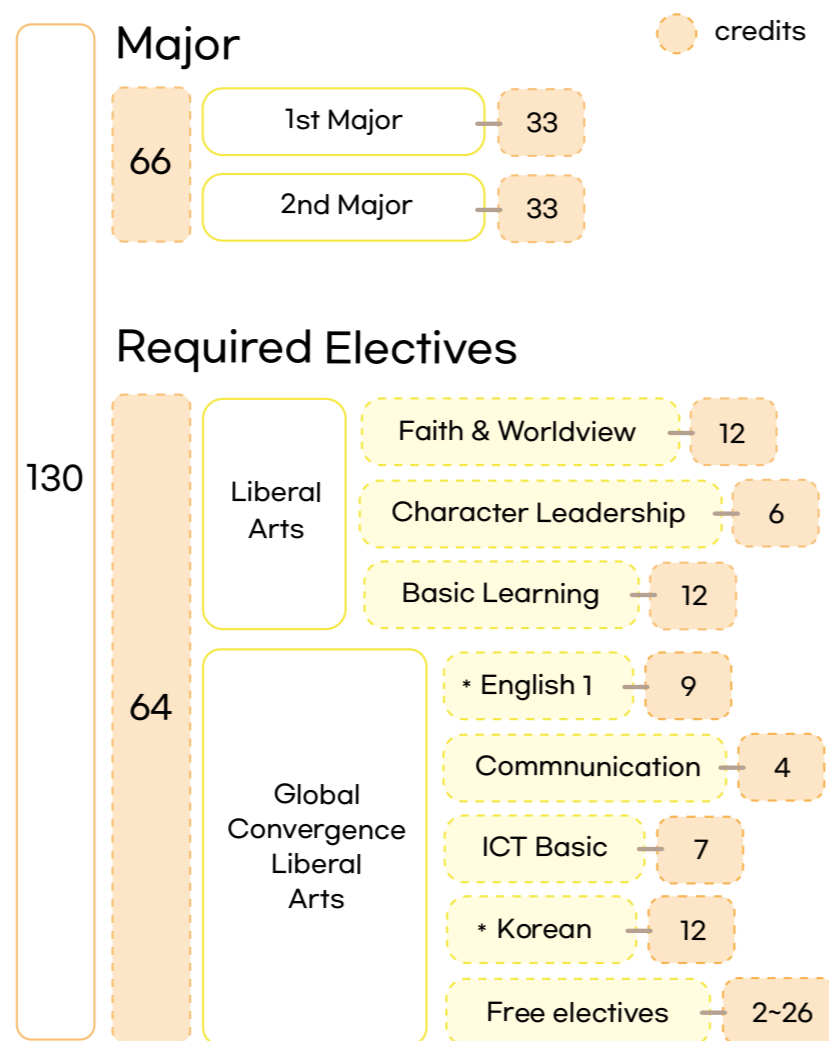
Major

credits

130

66

1st Major 33

2nd Major 33

Required Electives

64

Liberal Arts

Faith & Worldview 12

Character Leadership 6

Basic Learning 12

Global Convergence Liberal Arts

* English 1 9

Commnunication 4

ICT Basic 7

* Korean 12

Free electives 2~26